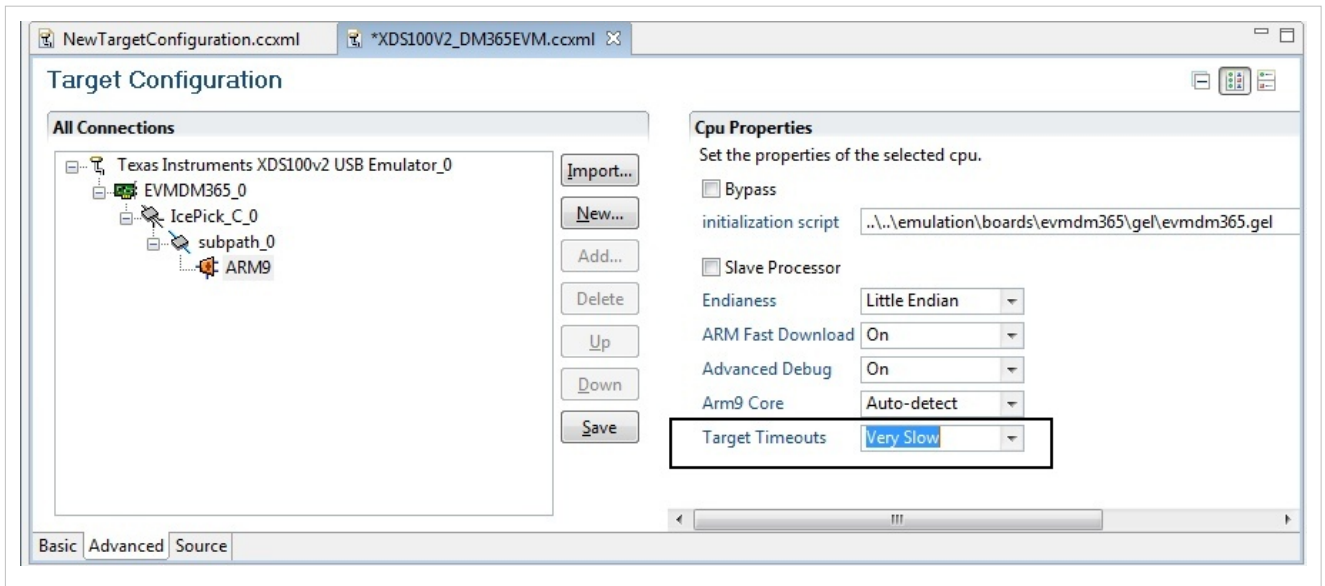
NewTargetConfiguration.ccxml
*XDS100V2_DM365EVM.ccxml

Target Configuration

All Connections

Texas Instruments XDS100v2 USB Emulator_0
EVMDM365_0
IcePick_C_0
subpath_0
ARM9

Import...
New...
Add...
Delete
Up
Down
Save

Cpu Properties

Set the properties of the selected cpu.

Bypass

initialization script ..\..\emulation\boards\evmdm365\gel\evmdm365.gel

Slave Processor

| | |
|---|---|
| Endianess | Little Endian |
| ARM Fast Download | On |
| Advanced Debug | On |
| Arm9 Core | Auto-detect |
| Target Timeouts | Very Slow |

Basic Advanced Source